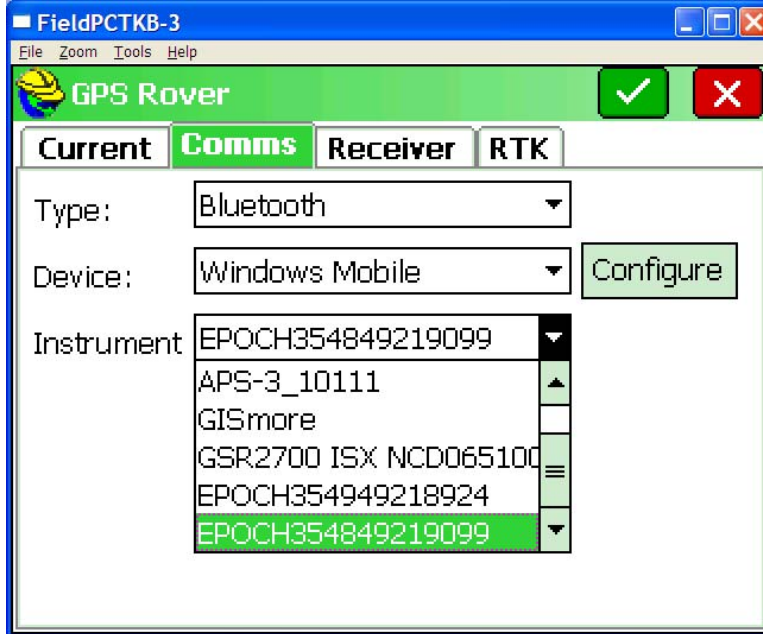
FieldPCTKB-3
File Zoom Tools Help
GPS Rover
Current Comms Receiver RTK
Type: Bluetooth
Device: Windows Mobile Configure
Instrument EPOCH354849219099
APS-3_10111
GISmore
GSR2700 ISX NCD065100
EPOCH354949218924
EPOCH354849219099